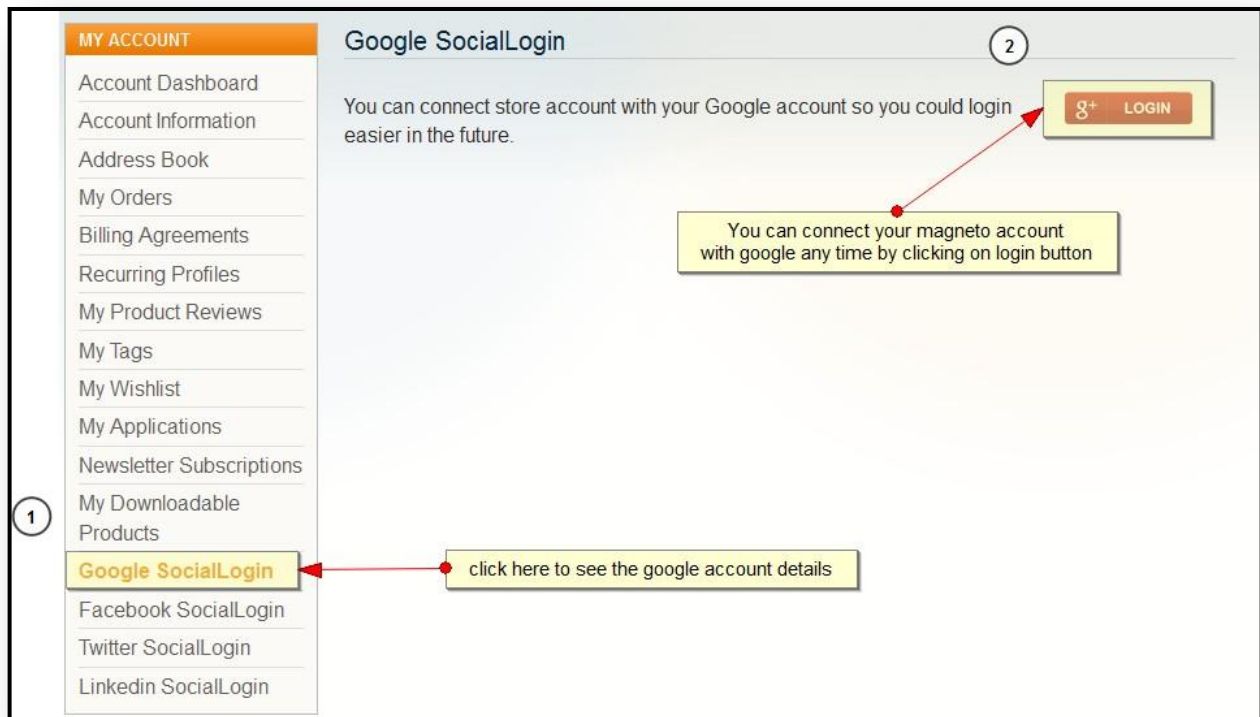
MY ACCOUNT

Account Dashboard

Account Information

Address Book

My Orders

Billing Agreements

Recurring Profiles

My Product Reviews

My Tags

My Wishlist

My Applications

Newsletter Subscriptions

My Downloadable Products

Google SocialLogin

Facebook SocialLogin

Twitter SocialLogin

Linkedin SocialLogin

1

Google SocialLogin

2

You can connect store account with your Google account so you could login easier in the future.

$g^+$ LOGIN

You can connect your magneto account with google any time by clicking on login button

click here to see the google account details